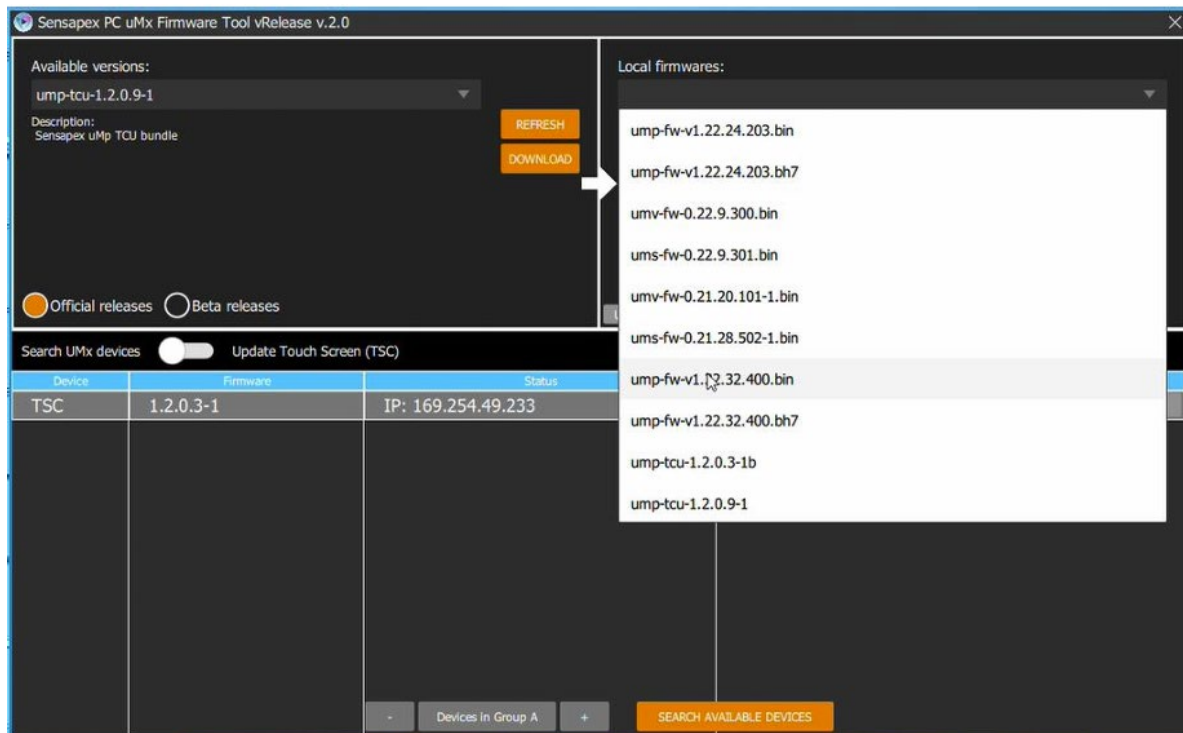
Sensapex PC uMx Firmware Tool vRelease v.2.0

Available versions:

ump-tcu-1.2.0.9-1

Description:
Sensapex uMp TCU bundle

REFRESH

DOWNLOAD

Official releases Beta releases

Local firmwares:

ump-fw-v1.22.24.203.bin
ump-fw-v1.22.24.203.bh7
umv-fw-0.22.9.300.bin
ums-fw-0.22.9.301.bin
umv-fw-0.21.20.101-1.bin
ums-fw-0.21.28.502-1.bin
ump-fw-v1.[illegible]2.32.400.bin
ump-fw-v1.22.32.400.bh7
ump-tcu-1.2.0.3-1b
ump-tcu-1.2.0.9-1

Search UMx devices Update Touch Screen (TSC)

| Device | Firmware | Status |
|---|---|---|
| TSC | 1.2.0.3-1 | IP: 169.254.49.233 |

- Devices in Group A +

SEARCH AVAILABLE DEVICES